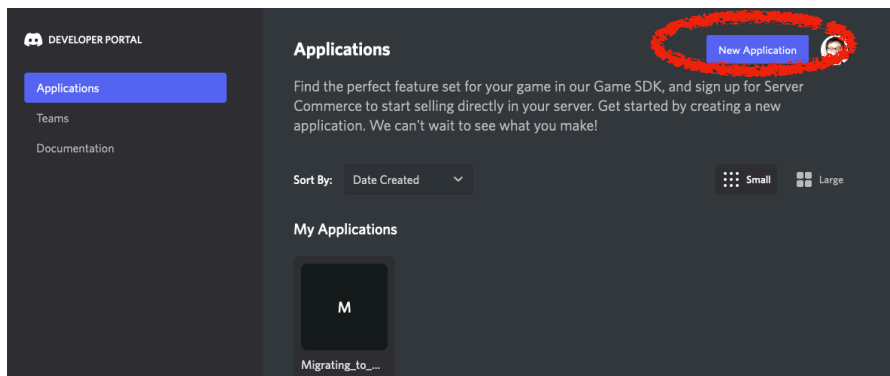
DEVELOPER PORTAL

Applications

Teams

Documentation

Applications

New Application

Find the perfect feature set for your game in our Game SDK, and sign up for Server Commerce to start selling directly in your server. Get started by creating a new application. We can't wait to see what you make!

Sort By: Date Created

Small

Large

My Applications

M

Migrating_to_...